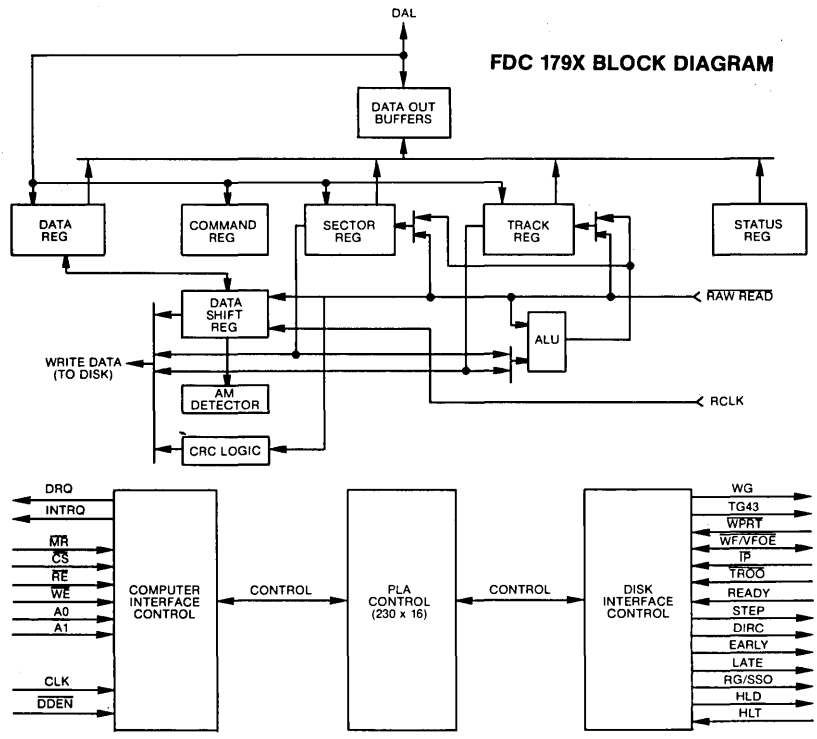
DAL

FDC 179X BLOCK DIAGRAM

DATA OUT BUFFERS

DATA REG

COMMAND REG

SECTOR REG

TRACK REG

STATUS REG

DATA SHIFT REG

$\overline{RAW\ READ}$

ALU

WRITE DATA (TO DISK)

AM DETECTOR

RCLK

CRC LOGIC

DRQ

INTRQ

$\overline{MR}$

$\overline{CS}$

$\overline{RE}$

$\overline{WE}$

A0

A1

CLK

$\overline{DDEN}$

COMPUTER INTERFACE CONTROL

CONTROL

PLA CONTROL (230 x 16)

CONTROL

DISK INTERFACE CONTROL

WG

TG43

$\overline{WPRT}$

$\overline{WF}/\overline{VFOE}$

$\overline{IP}$

$\overline{TROO}$

READY

STEP

DIRC

EARLY

LATE

RG/SSO

HLD

HLT